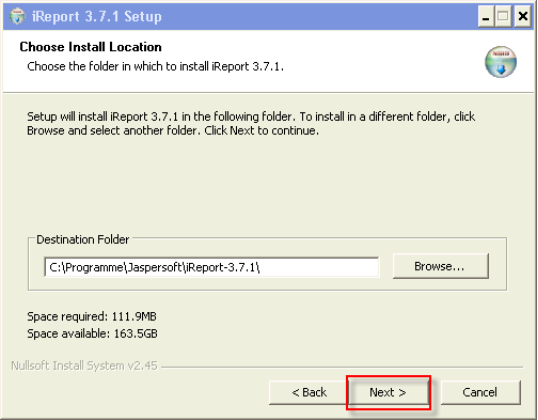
iReport 3.7.1 Setup

Choose Install Location

Choose the folder in which to install iReport 3.7.1.

Setup will install iReport 3.7.1 in the following folder. To install in a different folder, click Browse and select another folder. Click Next to continue.

Destination Folder

C:\Programme\Jaspersoft\iReport-3.7.1\

Browse...

Space required: 111.9MB
Space available: 163.5GB

Nullsoft Install System v2.45

< Back

Next >

Cancel